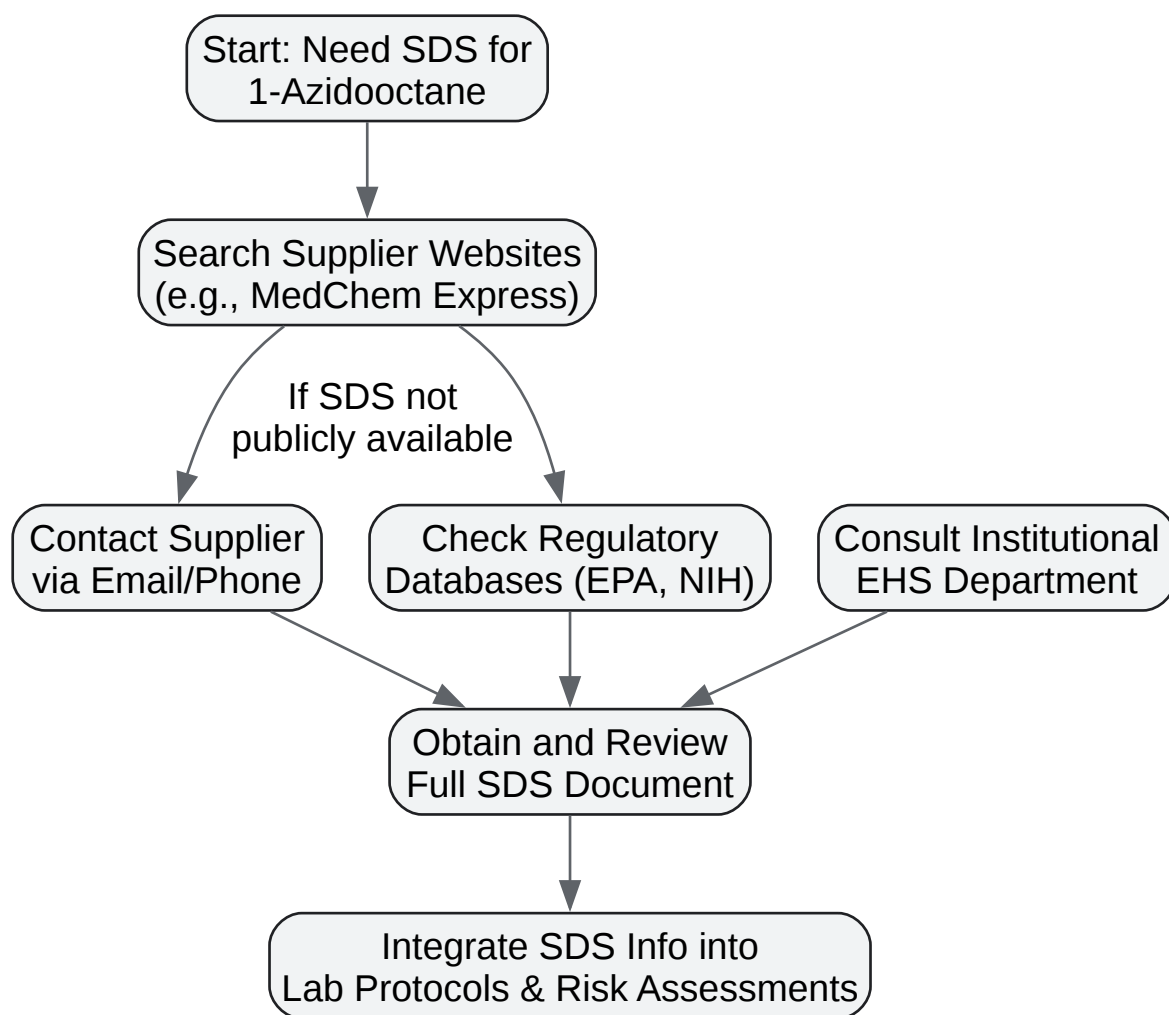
Start: Need SDS for 1-Azidooctane

Search Supplier Websites (e.g., MedChem Express)

If SDS not publicly available

Contact Supplier via Email/Phone

Check Regulatory Databases (EPA, NIH)

Consult Institutional EHS Department

Obtain and Review Full SDS Document

Integrate SDS Info into Lab Protocols & Risk Assessments